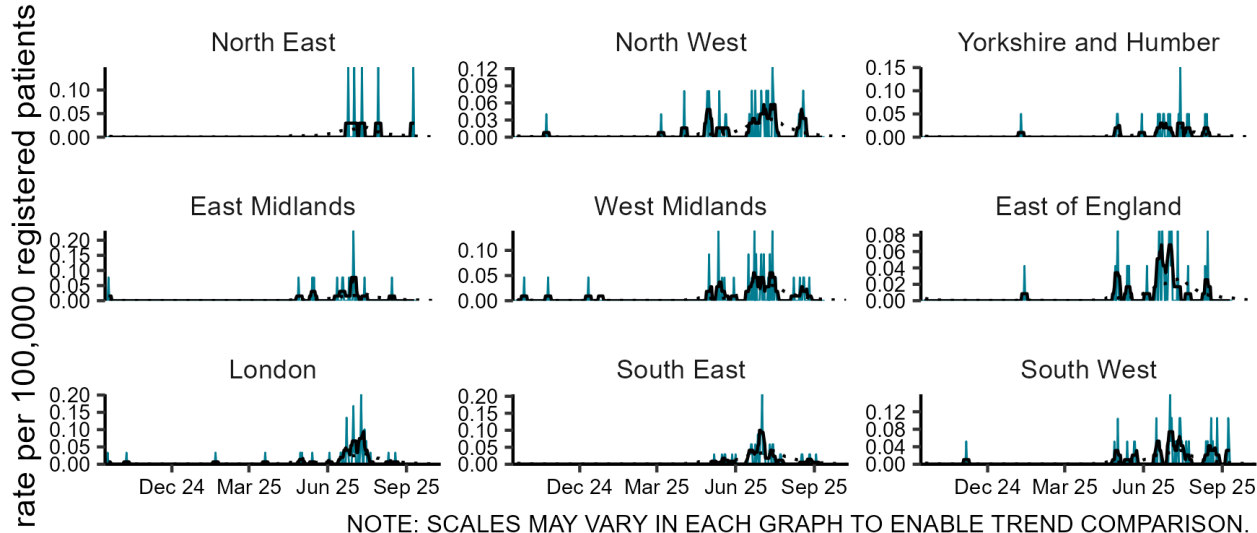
rate per 100,000 registered patients

North East
0.10
0.05
0.00

North West
0.12
0.09
0.06
0.03
0.00

Yorkshire and Humber
0.15
0.10
0.05
0.00

East Midlands
0.20
0.15
0.10
0.05
0.00

West Midlands
0.10
0.05
0.00

East of England
0.08
0.06
0.04
0.02
0.00

London
0.20
0.15
0.10
0.05
0.00
Dec 24 Mar 25 Jun 25 Sep 25

South East
0.20
0.15
0.10
0.05
0.00
Dec 24 Mar 25 Jun 25 Sep 25

South West
0.12
0.08
0.04
0.00
Dec 24 Mar 25 Jun 25 Sep 25

NOTE: SCALES MAY VARY IN EACH GRAPH TO ENABLE TREND COMPARISON.